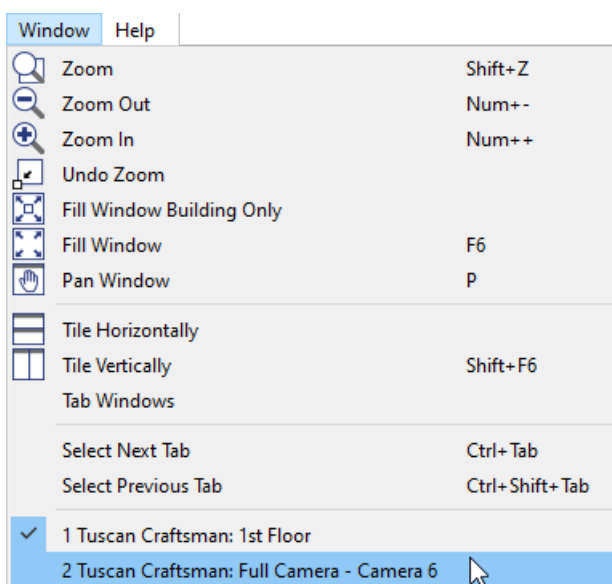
Window Help

Zoom Shift+Z
Zoom Out Num+-
Zoom In Num++
Undo Zoom
Fill Window Building Only
Fill Window F6
Pan Window P

Tile Horizontally
Tile Vertically Shift+F6
Tab Windows

Select Next Tab Ctrl+Tab
Select Previous Tab Ctrl+Shift+Tab

1 Tuscan Craftsman: 1st Floor
2 Tuscan Craftsman: Full Camera - Camera 6